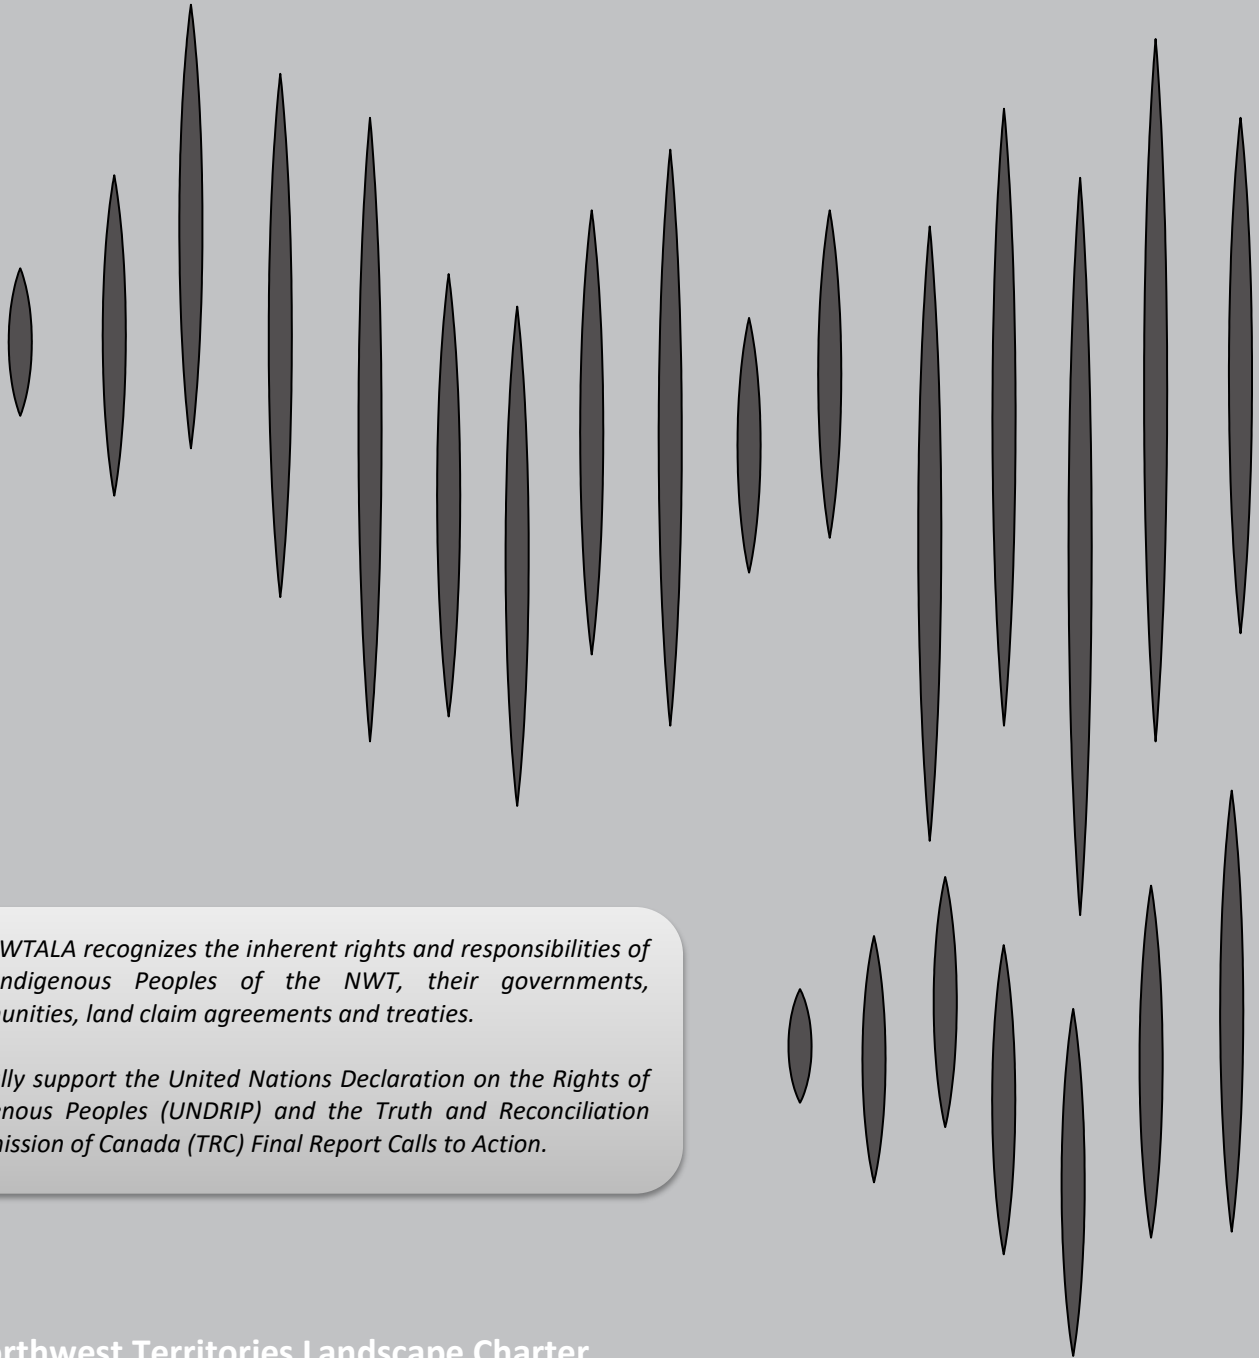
WTALA recognizes the inherent rights and responsibilities of Indigenous Peoples of the NWT, their governments, unities, land claim agreements and treaties.

lly support the United Nations Declaration on the Rights of enous Peoples (UNDRIP) and the Truth and Reconciliation mission of Canada (TRC) Final Report Calls to Action.

rthwest Territories Landscape Charter